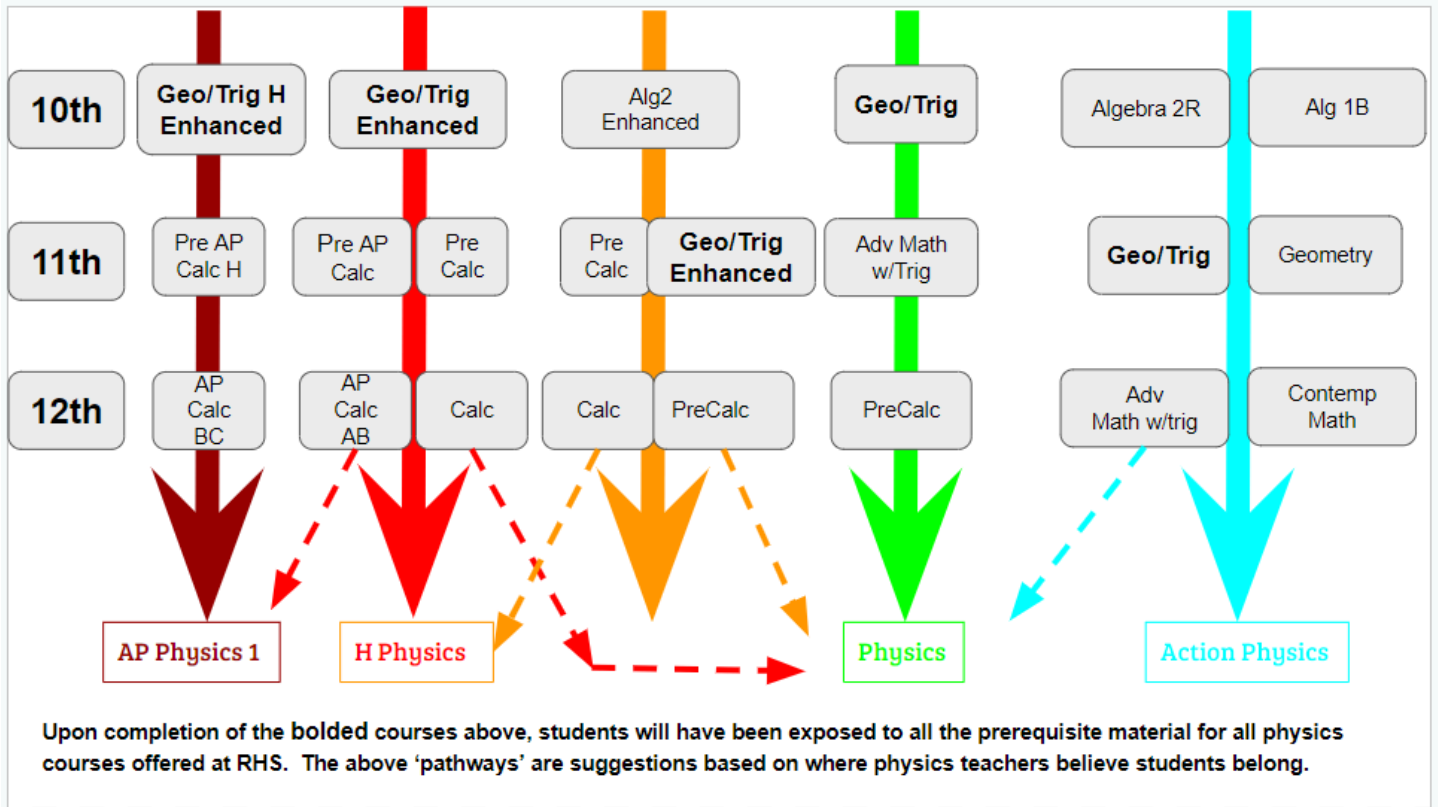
10th

Geo/Trig H Enhanced

Geo/Trig Enhanced

Alg2 Enhanced

Geo/Trig

Algebra 2R

Alg 1B

11th

Pre AP Calc H

Pre AP Calc

Pre Calc

Pre Calc

Geo/Trig Enhanced

Adv Math w/Trig

Geo/Trig

Geometry

12th

AP Calc BC

AP Calc AB

Calc

Calc

PreCalc

PreCalc

Adv Math w/trig

Contemp Math

AP Physics 1

H Physics

Physics

Action Physics

Upon completion of the bolded courses above, students will have been exposed to all the prerequisite material for all physics courses offered at RHS. The above 'pathways' are suggestions based on where physics teachers believe students belong.